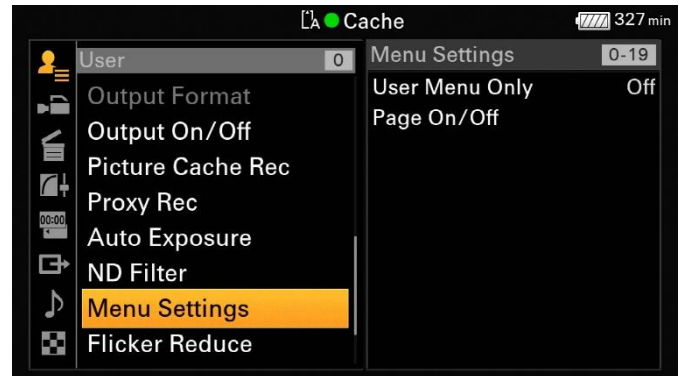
A Cache

327 min

User 0

Output Format

Output On/Off

Picture Cache Rec

Proxy Rec

Auto Exposure

ND Filter

Menu Settings

Flicker Reduce

Menu Settings 0-19

User Menu Only Off

Page On/Off

00:00